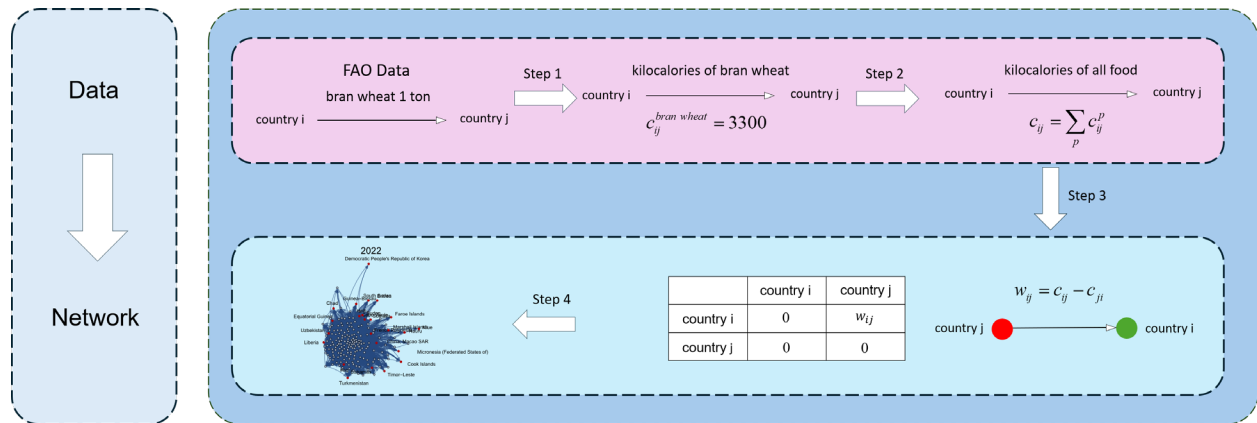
Data

Network

FAO Data

bran wheat 1 ton

country i

country j

Step 1

kilocalories of bran wheat

country i

country j

$c_{ij}^{bran\ wheat} = 3300$

Step 2

kilocalories of all food

country i

country j

$c_{ij} = \sum_{p} c_{ij}^{p}$

Step 3

2022

Democratic People's Republic of Korea

China

Equatorial Guinea

Uzbekistan

Liberia

Faroe Islands

Macao SAR

Micronesia (Federated States of)

Cook Islands

Timor-Leste

Turkmenistan

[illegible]

Step 4

| | country i | country j |
|---|---|---|
| country i | 0 | $w_{ij}$ |
| country j | 0 | 0 |

$w_{ij} = c_{ij} - c_{ji}$

country j

country i